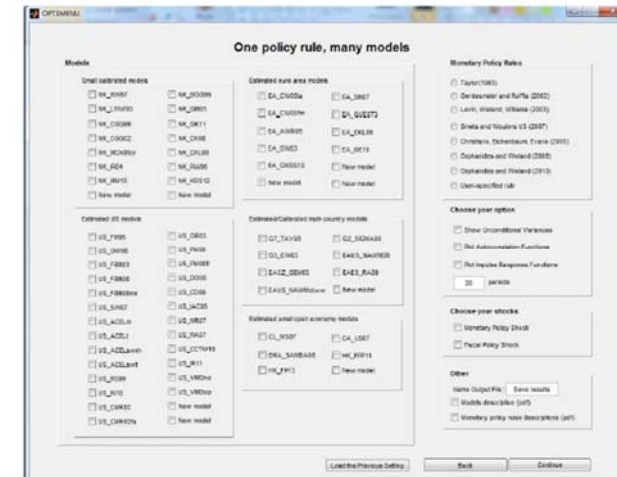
OPTIONMENU

One policy rule, many models

Models

Small calibrated models

| | |
|---|---|
| NK_RW97 | NK_GOS099 |
| NK_LRW03 | NK_GM05 |
| NK_CGG99 | NK_GK11 |
| NK_CGG02 | NK_CK08 |
| NK_MCN99cr | NK_CKL09 |
| NK_IR04 | NK_RU06 |
| NK_BGN10 | NK_KRS12 |
| New model | New model |

Estimated US models

| | |
|---|---|
| US_FV95 | US_OR03 |
| US_DW98 | US_PM08 |
| US_FM053 | US_PM08fl |
| US_FM08 | US_DG08 |
| US_FM08bfnw | US_CD08 |
| US_SW07 | US_IAC05 |
| US_ACELm | US_MR07 |
| US_ACELt | US_RA07 |
| US_ACELswm | US_CCTW10 |
| US_ACELswt | US_IR11 |
| US_RS99 | US_VMDno |
| US_IN10 | US_VMDop |
| US_CMR10 | New model |
| US_CMR10fa | New model |

Estimated euro area models

| | |
|---|---|
| EA_CW05ta | EA_SR07 |
| EA_CW05fm | EA_QUEST3 |
| EA_AWM05 | EA_CKL09 |
| EA_SW03 | EA_GE10 |
| EA_GNSS10 | New model |
| New model | New model |

Estimated/Calibrated multi-country models

| | |
|---|---|
| G7_TAY93 | G2_SIGMA08 |
| G3_CW03 | EAES_RA09 |
| EACZ_GEM03 | EAES_RA09 |
| EAUS_NAWMctww | New model |

Estimated small open economy models

| | |
|---|---|
| CL_MS07 | CA_LS07 |
| DNK_SAMBA08 | HK_FP13 |
| HK_FP13 | New model |

Monetary Policy Rules

Taylor(1993)
Gerdesmeier and Roffia (2003)
Levin, Wieland, Williams (2003)
Smets and Wouters US (2007)
Christiano, Eichenbaum, Evans (2005)
Orphanides and Wieland (2008)
Orphanides and Wieland (2013)
User-specified rule

Choose your option

Show Unconditional Variances
Plot Autocorrelation Functions
Plot Impulse Response Functions
20 periods

Choose your shocks

Monetary Policy Shock
Fiscal Policy Shock

Other

Name Output File: Save results
Models description (pdf)
Monetary policy rules description (pdf)

Load the Previous Setting

Back

Continue